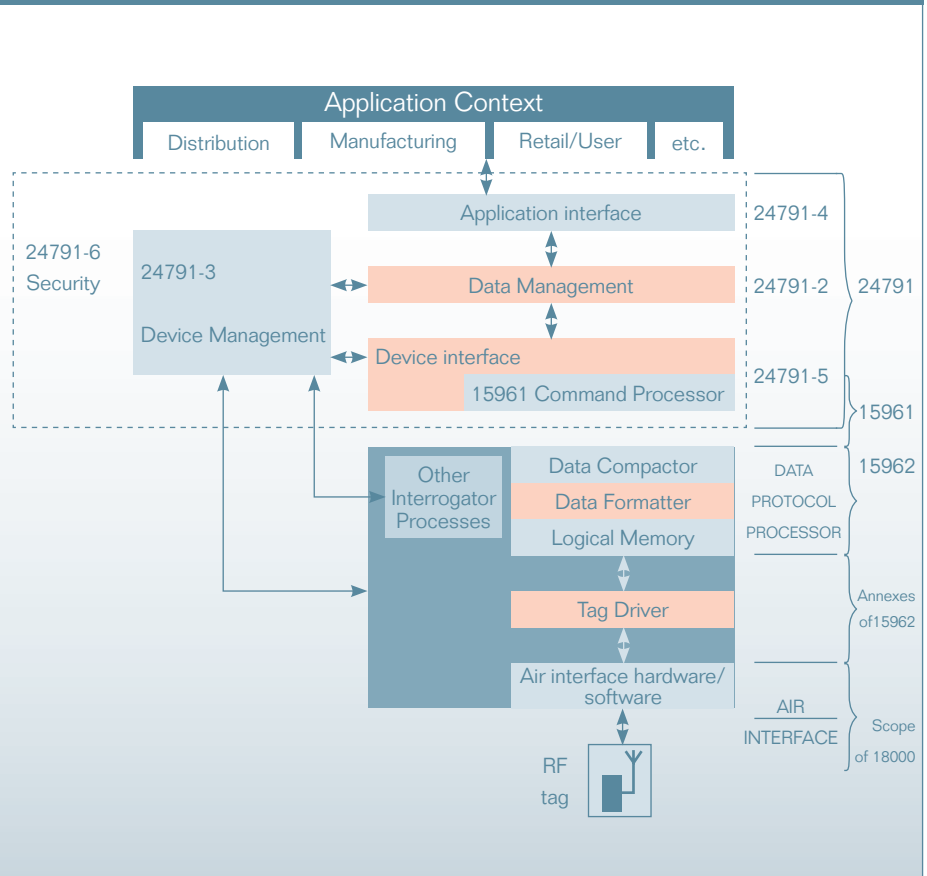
Application Context

Distribution | Manufacturing | Retail/User | etc.

24791-6 Security

24791-3

Device Management

Application interface

24791-4

Data Management

24791-2

24791

Device interface

15961 Command Processor

24791-5

15961

Other Interrogator Processes

Data Compactor

Data Formatter

Logical Memory

15962

DATA PROTOCOL PROCESSOR

Tag Driver

Annexes of15962

Air interface hardware/ software

AIR INTERFACE

Scope of 18000

RF tag